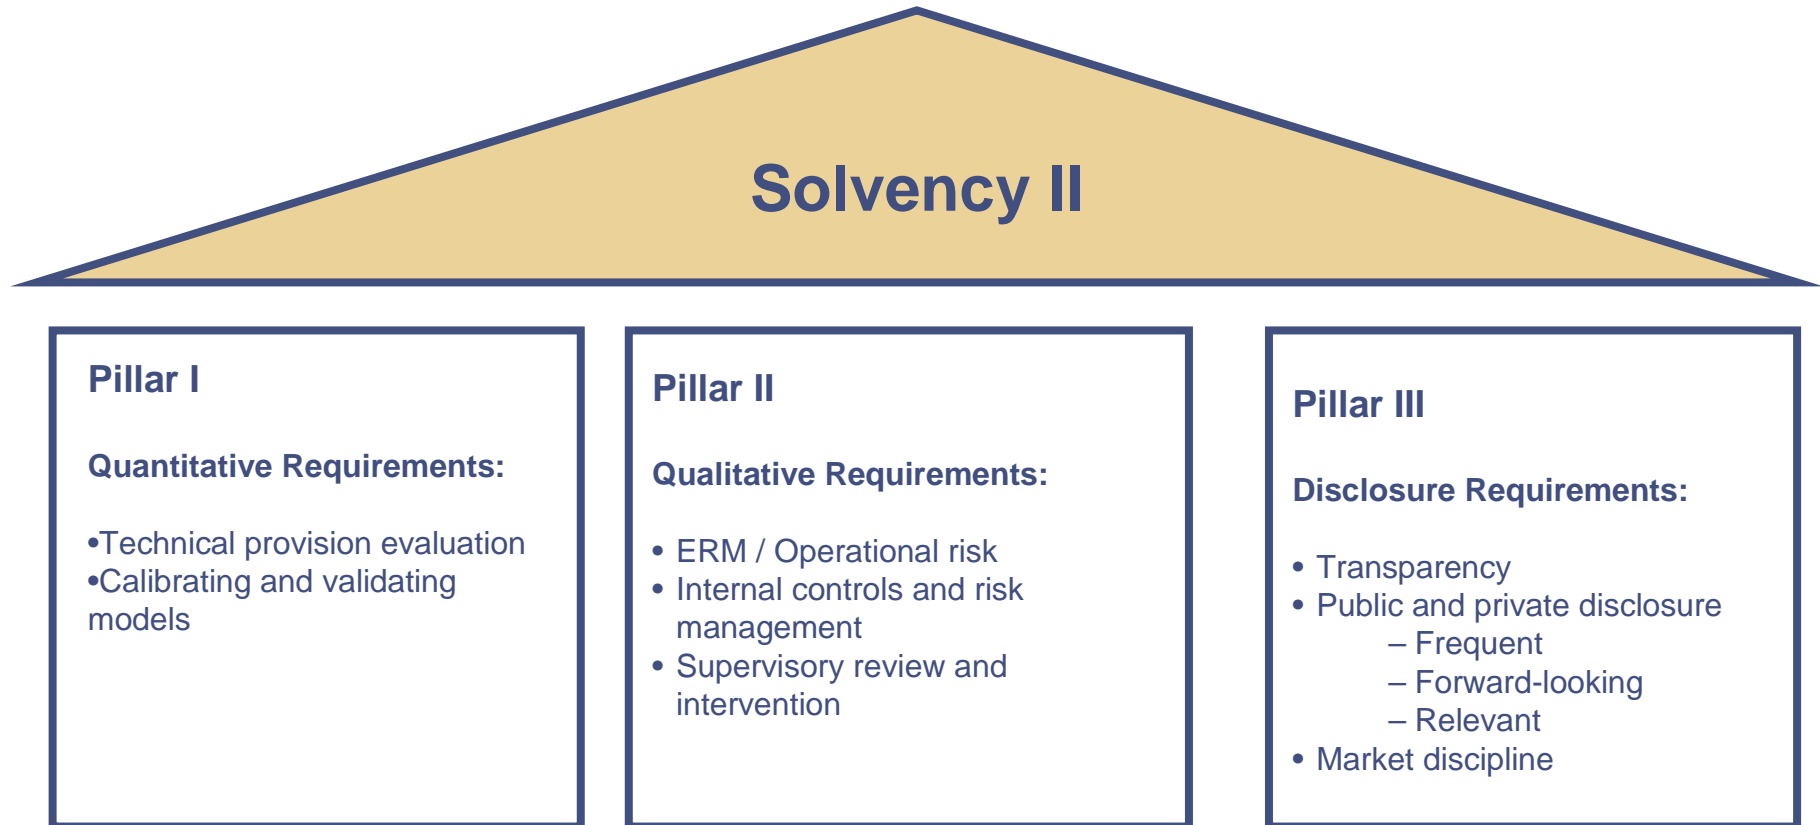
Solvency II

Pillar I

Quantitative Requirements:

•Technical provision evaluation
•Calibrating and validating models

Pillar II

Qualitative Requirements:

• ERM / Operational risk
• Internal controls and risk management
• Supervisory review and intervention

Pillar III

Disclosure Requirements:

• Transparency
• Public and private disclosure
– Frequent
– Forward-looking
– Relevant
• Market discipline